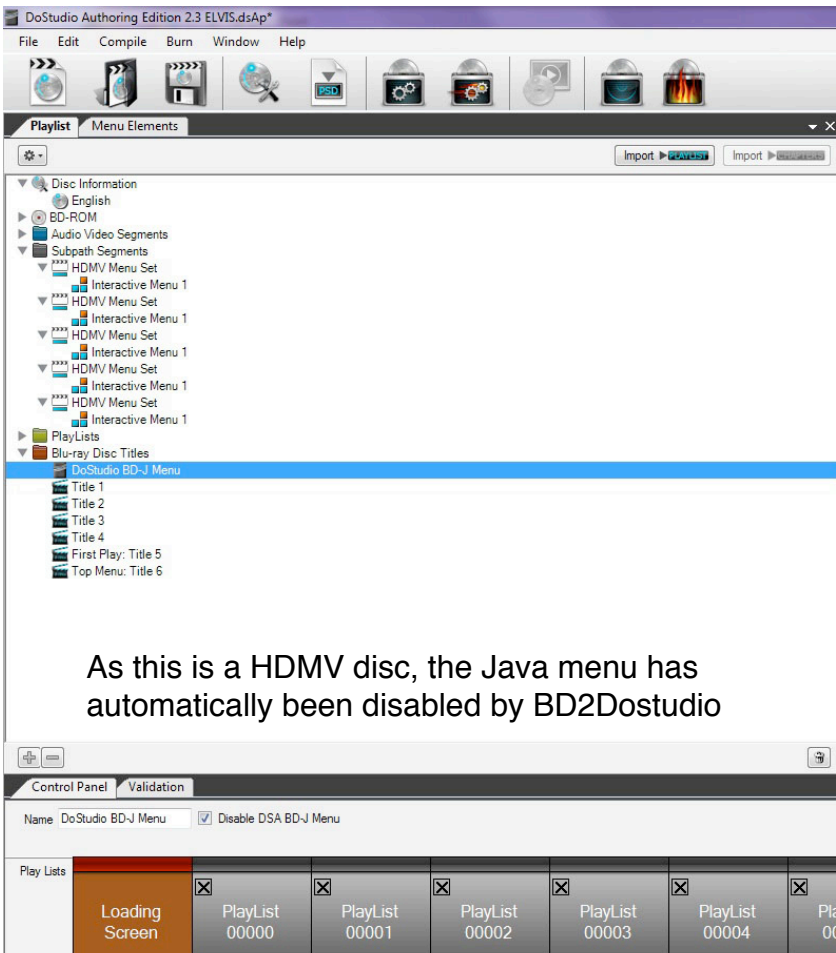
DoStudio Authoring Edition 2.3 ELVIS.dsAp*

File Edit Compile Burn Window Help

PSD

Playlist Menu Elements

Import ▶PLAYLIST Import ▶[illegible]

Disc Information
English
BD-ROM
Audio Video Segments
Subpath Segments
HDMV Menu Set
Interactive Menu 1
HDMV Menu Set
Interactive Menu 1
HDMV Menu Set
Interactive Menu 1
HDMV Menu Set
Interactive Menu 1
HDMV Menu Set
Interactive Menu 1
PlayLists
Blu-ray Disc Titles
DoStudio BD-J Menu
Title 1
Title 2
Title 3
Title 4
First Play: Title 5
Top Menu: Title 6

As this is a HDMV disc, the Java menu has automatically been disabled by BD2Dostudio

Control Panel Validation

Name DoStudio BD-J Menu Disable DSA BD-J Menu

Play Lists

Loading Screen

PlayList 00000

PlayList 00001

PlayList 00002

PlayList 00003

PlayList 00004

Pl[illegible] 0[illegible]